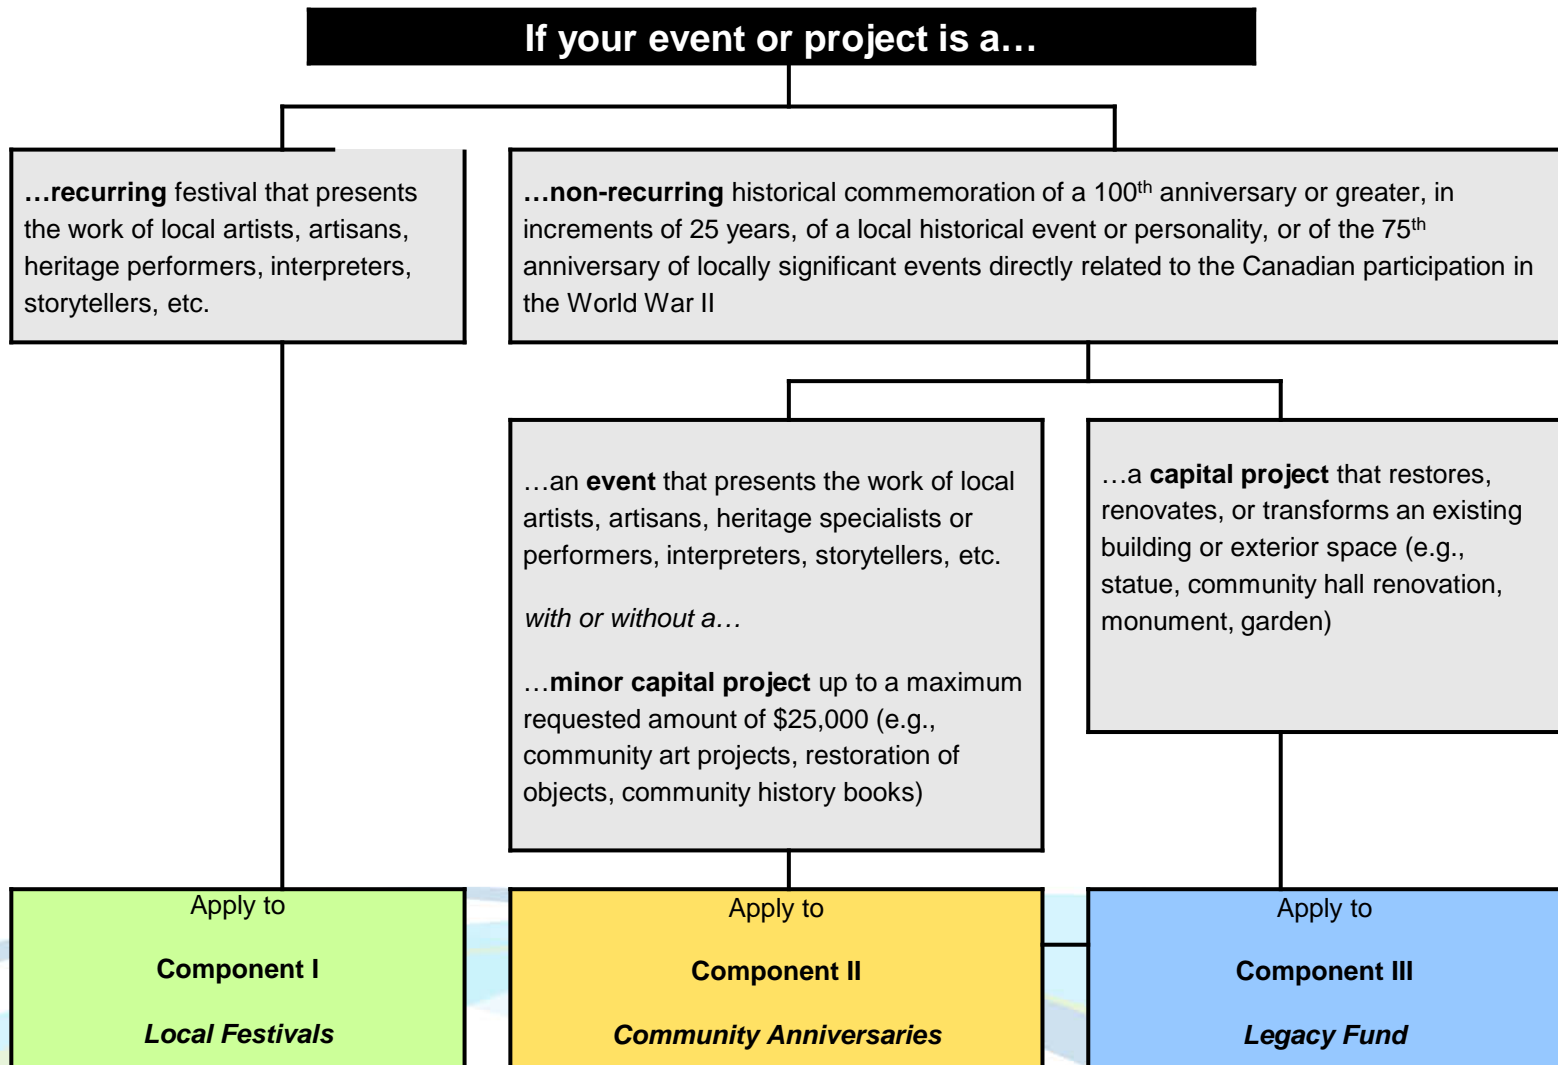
If your event or project is a…

…**recurring** festival that presents the work of local artists, artisans, heritage performers, interpreters, storytellers, etc.

…**non-recurring** historical commemoration of a 100$^{th}$ anniversary or greater, in increments of 25 years, of a local historical event or personality, or of the 75$^{th}$ anniversary of locally significant events directly related to the Canadian participation in the World War II

…an **event** that presents the work of local artists, artisans, heritage specialists or performers, interpreters, storytellers, etc.

*with or without a…*

…**minor capital project** up to a maximum requested amount of $25,000 (e.g., community art projects, restoration of objects, community history books)

…a **capital project** that restores, renovates, or transforms an existing building or exterior space (e.g., statue, community hall renovation, monument, garden)

Apply to

**Component I**

***Local Festivals***

Apply to

**Component II**

***Community Anniversaries***

Apply to

**Component III**

***Legacy Fund***